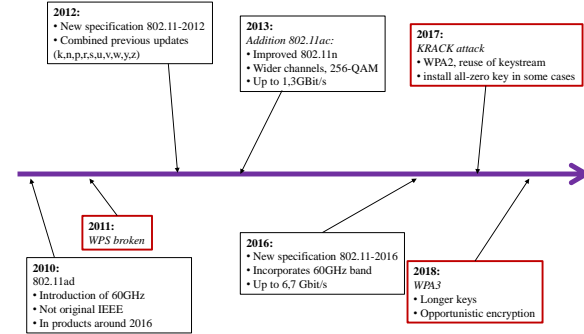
2012:
• New specification 802.11-2012
• Combined previous updates (k,n,p,r,s,u,v,w,y,z)

2013:
Addition 802.11ac:
• Improved 802.11n
• Wider channels, 256-QAM
• Up to 1,3GBit/s

2017:
KRACK attack
• WPA2, reuse of keystream
• install all-zero key in some cases

2011:
WPS broken

2010:
802.11ad
• Introduction of 60GHz
• Not original IEEE
• In products around 2016

2016:
• New specification 802.11-2016
• Incorporates 60GHz band
• Up to 6,7 Gbit/s

2018:
WPA3
• Longer keys
• Opportunistic encryption